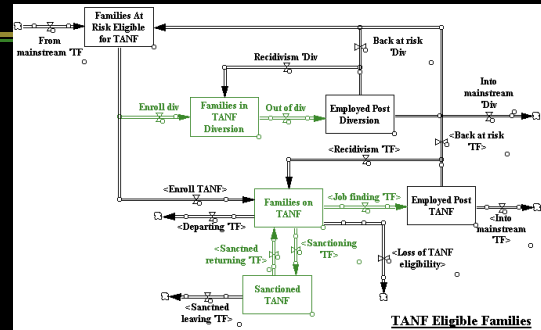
Families At Risk Eligible for TANF

From mainstream 'TF

Back at risk 'Div

Recidivism 'Div

Enroll div

Families in TANF Diversion

Out of div

Employed Post Diversion

Into mainstream 'Div

<Back at risk 'TF>

<Recidivism 'TF>

<Enroll TANF>

Families on TANF

<Job finding 'TF>

Employed Post TANF

<Into mainstream 'TF>

<Departing 'TF>

<Sanctned returning 'TF>

<Sanctioning 'TF>

<Loss of TANF eligibility>

Sanctioned TANF

<Sanctned leaving 'TF>

TANF Eligible Families